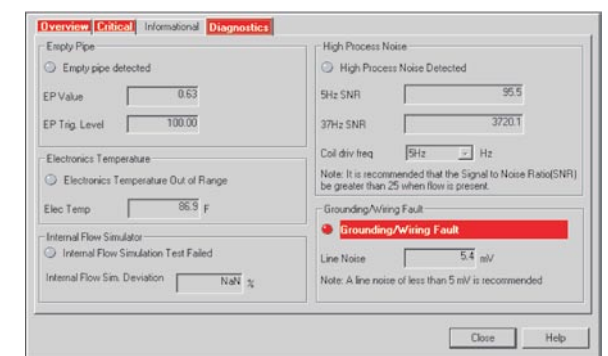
Overview | Critical | Informational | Diagnostics

Empty Pipe
Empty pipe detected
EP Value 0.63
EP Trig. Level 100.00

Electronics Temperature
Electronics Temperature Out of Range
Elec Temp 86.9 F

Internal Flow Simulator
Internal Flow Simulation Test Failed
Internal Flow Sim. Deviation NaN %

High Process Noise
High Process Noise Detected
5Hz SNR 95.5
37Hz SNR 3720.1
Coil driv freq 5Hz Hz
Note: It is recommended that the Signal to Noise Ratio(SNR) be greater than 25 when flow is present.

Grounding/Wiring Fault
Grounding/Wiring Fault
Line Noise 5.4 mV
Note: A line noise of less than 5 mV is recommended

Close Help